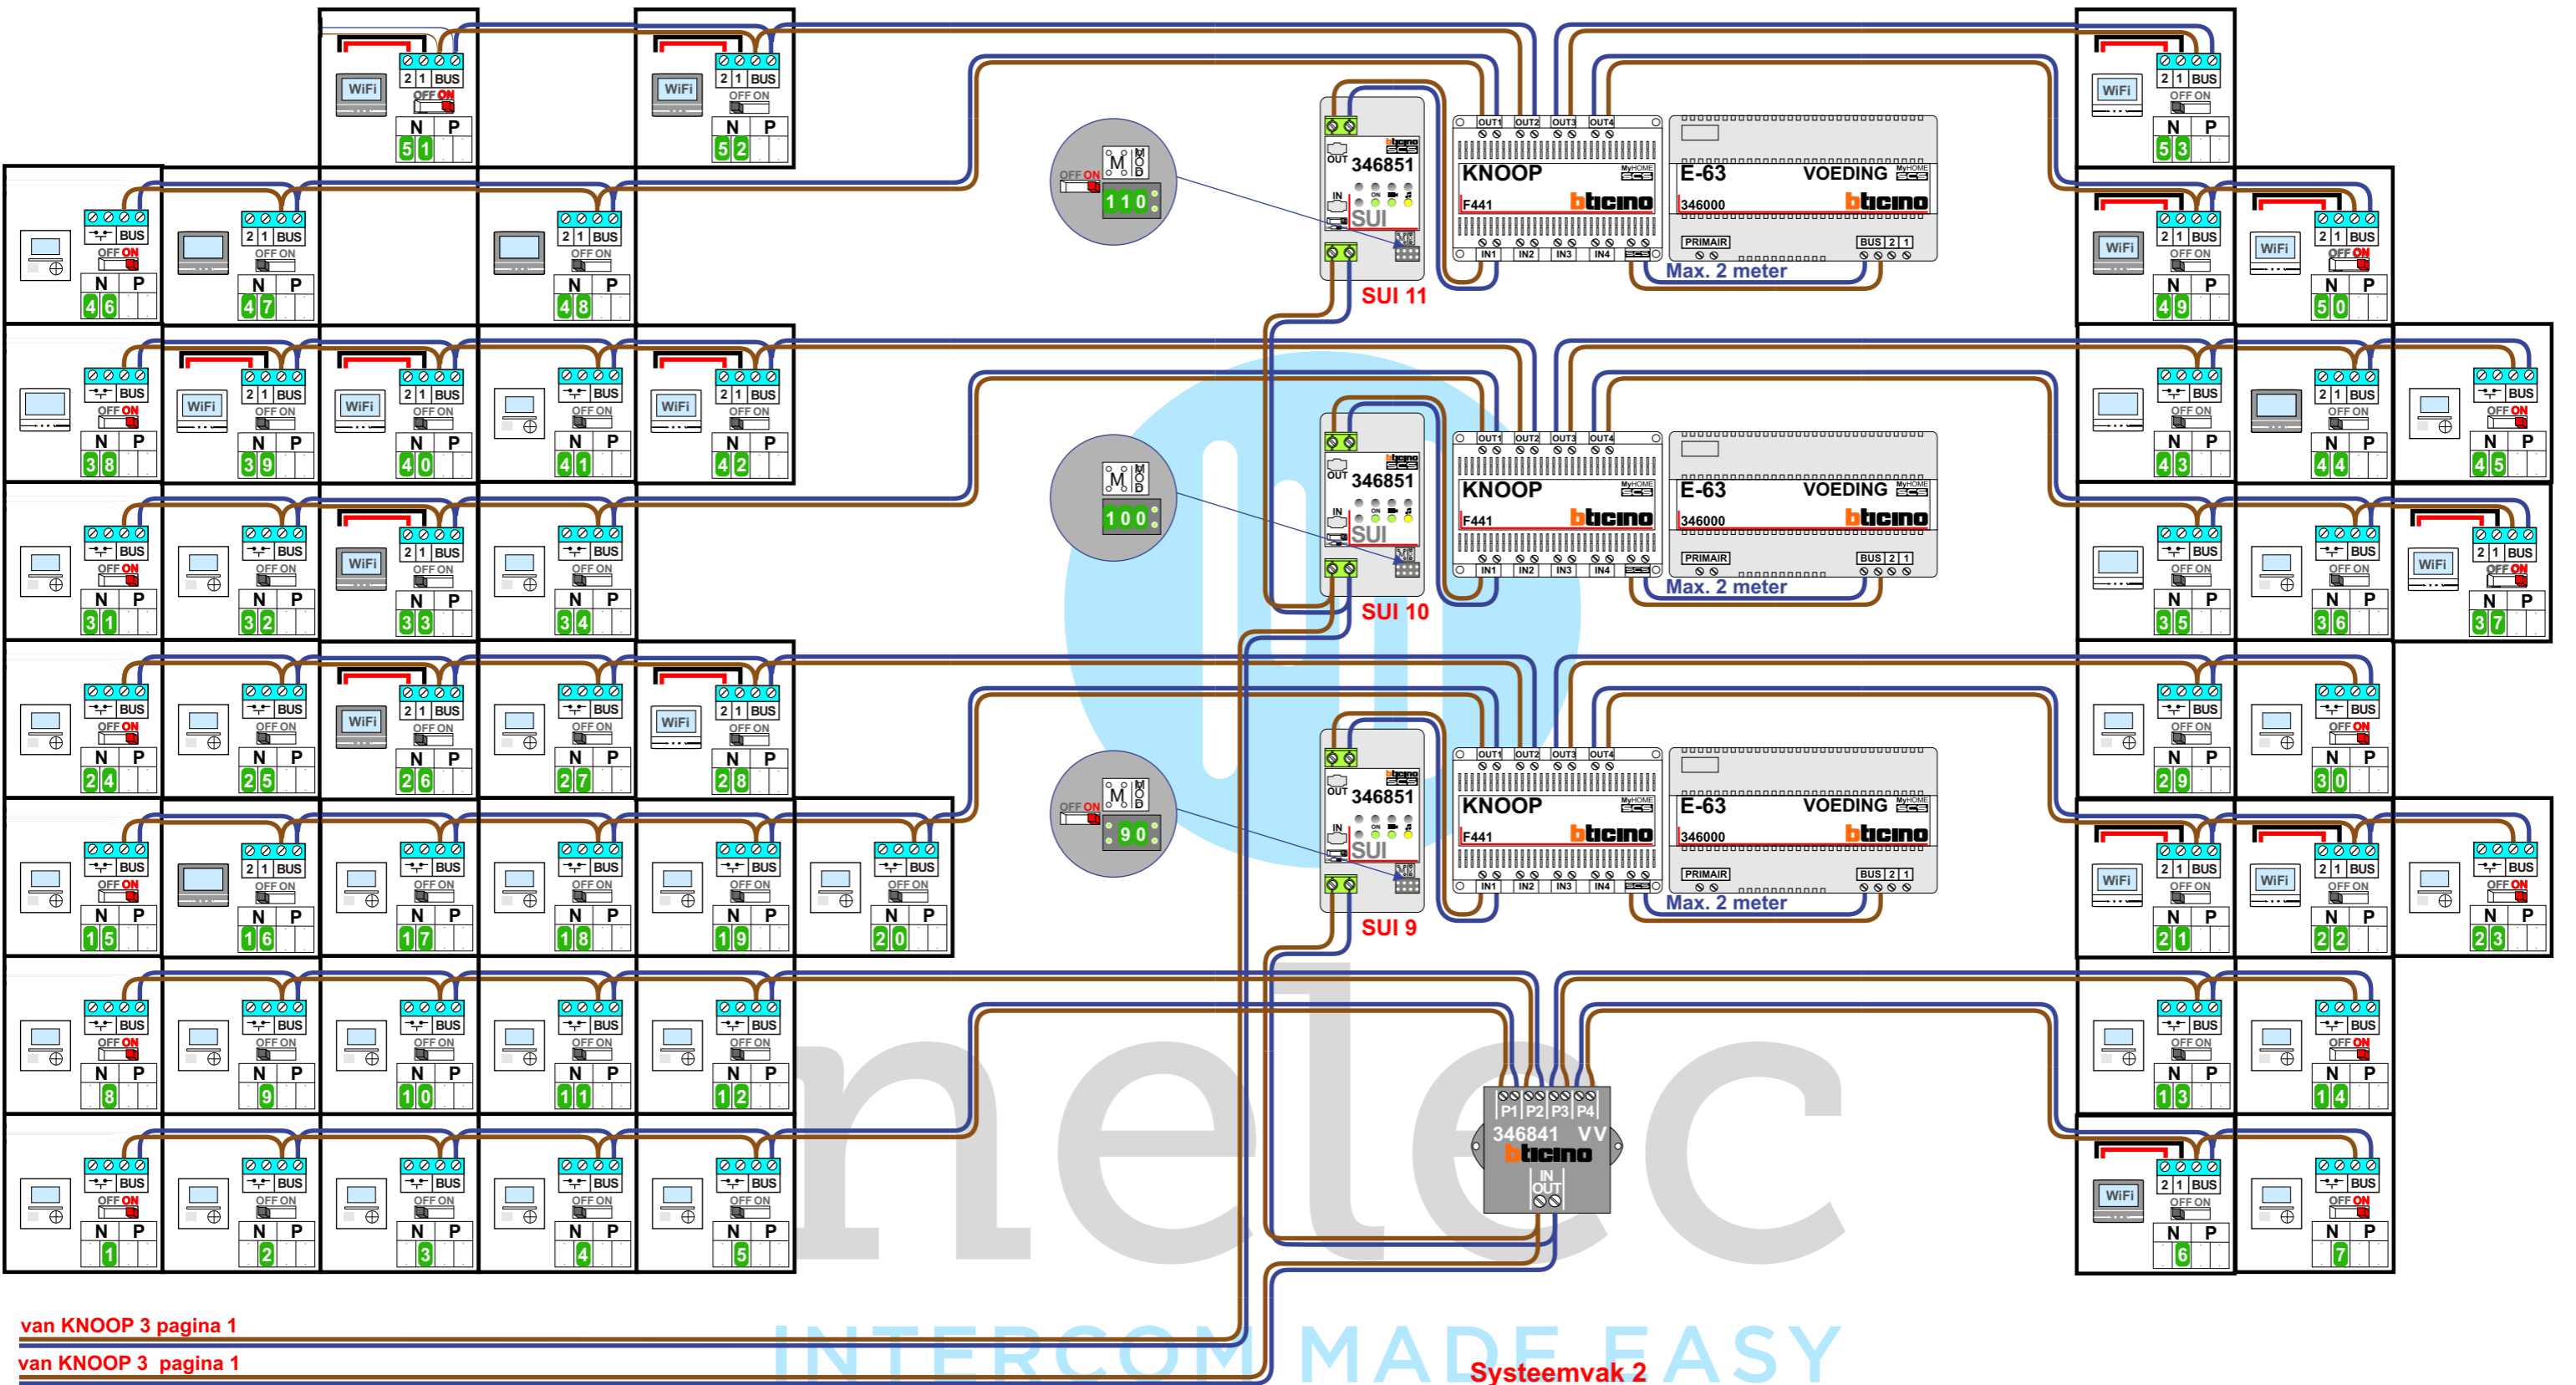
WiFi
2 1 BUS
OFF ON
N P
51

WiFi
2 1 BUS
OFF ON
N P
52

WiFi
2 1 BUS
OFF ON
N P
53

BUS
OFF ON
N P
46

2 1 BUS
OFF ON
N P
47

2 1 BUS
OFF ON
N P
48

OFF ON
M O D
110

346851
OUT
IN
SUI
SUI 11

OUT1 OUT2 OUT3 OUT4
KNOOP
F441
bticino
IN1 IN2 IN3 IN4

E-63
VOEDING
346000
bticino
PRIMAIR
BUS 2 1
Max. 2 meter

WiFi
2 1 BUS
OFF ON
N P
49

WiFi
2 1 BUS
OFF ON
N P
50

BUS
OFF ON
N P
38

WiFi
2 1 BUS
OFF ON
N P
39

WiFi
2 1 BUS
OFF ON
N P
40

BUS
OFF ON
N P
41

WiFi
2 1 BUS
OFF ON
N P
42

M O D
100

346851
OUT
IN
SUI
SUI 10

OUT1 OUT2 OUT3 OUT4
KNOOP
F441
bticino
IN1 IN2 IN3 IN4

E-63
VOEDING
346000
bticino
PRIMAIR
BUS 2 1
Max. 2 meter

BUS
OFF ON
N P
43

2 1 BUS
OFF ON
N P
44

BUS
OFF ON
N P
45

BUS
OFF ON
N P
31

BUS
OFF ON
N P
32

WiFi
2 1 BUS
OFF ON
N P
33

BUS
OFF ON
N P
34

BUS
OFF ON
N P
35

BUS
OFF ON
N P
36

WiFi
2 1 BUS
OFF ON
N P
37

BUS
OFF ON
N P
24

BUS
OFF ON
N P
25

WiFi
2 1 BUS
OFF ON
N P
26

BUS
OFF ON
N P
27

WiFi
2 1 BUS
OFF ON
N P
28

OFF ON
M O D
90

346851
OUT
IN
SUI
SUI 9

OUT1 OUT2 OUT3 OUT4
KNOOP
F441
bticino
IN1 IN2 IN3 IN4

E-63
VOEDING
346000
bticino
PRIMAIR
BUS 2 1
Max. 2 meter

BUS
OFF ON
N P
29

BUS
OFF ON
N P
30

BUS
OFF ON
N P
15

2 1 BUS
OFF ON
N P
16

BUS
OFF ON
N P
17

BUS
OFF ON
N P
18

BUS
OFF ON
N P
19

BUS
OFF ON
N P
20

WiFi
2 1 BUS
OFF ON
N P
21

WiFi
2 1 BUS
OFF ON
N P
22

BUS
OFF ON
N P
23

BUS
OFF ON
N P
8

BUS
OFF ON
N P
9

BUS
OFF ON
N P
10

BUS
OFF ON
N P
11

BUS
OFF ON
N P
12

P1 P2 P3 P4
346841 VV
bticino
IN
OUT

BUS
OFF ON
N P
13

BUS
OFF ON
N P
14

BUS
OFF ON
N P
1

BUS
OFF ON
N P
2

BUS
OFF ON
N P
3

BUS
OFF ON
N P
4

BUS
OFF ON
N P
5

WiFi
2 1 BUS
OFF ON
N P
6

BUS
OFF ON
N P
7

melec

van KNOOP 3 pagina 1
van KNOOP 3 pagina 1
INTERCOM MADE EASY
Systeemvak 2